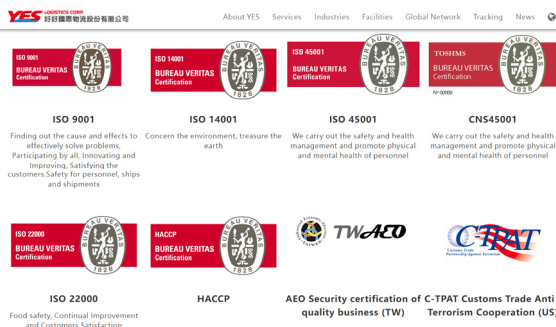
YES LOGISTICS CORP 好好國際物流股份有限公司

About YES Services Industries Facilities Global Network Tracking News

ISO 9001 BUREAU VERITAS Certification BUREAU VERITAS 1828

ISO 9001

Finding out the cause and effects to effectively solve problems, Participating by all, Innovating and Improving, Satisfying the customers.Safety for personnel, ships and shipments

ISO 14001 BUREAU VERITAS Certification BUREAU VERITAS 1828

ISO 14001

Concern the environment, treasure the earth

ISO 45001 BUREAU VERITAS Certification BUREAU VERITAS 1828

ISO 45001

We carry out the safety and health management and promote physical and mental health of personnel

TOSHMS BUREAU VERITAS Certification BUREAU VERITAS 1828 Nº00000

CNS45001

We carry out the safety and health management and promote physical and mental health of personnel

ISO 22000 BUREAU VERITAS Certification BUREAU VERITAS 1828

ISO 22000

Food safety, Continual Improvement and Customers Satisfaction

HACCP BUREAU VERITAS Certification BUREAU VERITAS 1828

HACCP

TWAEO

AEO Security certification of quality business (TW)

C-TPAT Customs-Trade Partnership Against Terrorism

C-TPAT Customs Trade Anti Terrorism Cooperation (US)